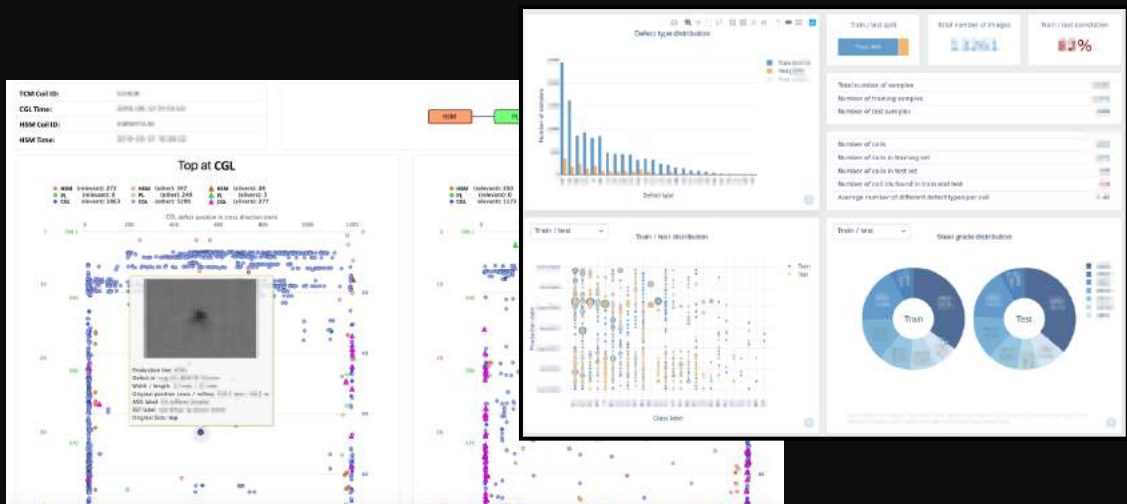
TCM Coil ID:
CGL Time:
HSM Coil ID:
HSM Time:

HSM

Top at CGL

HSM (relevant: 273)
PL (relevant: 0)
CGL (relevant: 1463)
HSM (other: 597)
PL (other: 249)
CGL (other: 1290)
HSM (others: 89)
PL (others: 3)
CGL (others: 277)

CGL defect position in cross direction (mm)

Production line:
Defect id:
Width / length:
Original position cross / rolling:
MSS label:
ISF label:
Original Side: top

Defect type distribution

Number of samples

Defect label

Train / test split

Total number of images

Train / test correlation

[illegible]%

Total number of samples

Number of training samples

Number of test samples

Number of coils

Number of coils in training set

Number of coils in test set

Number of coil ids found in train and test

Average number of different defect types per coil

Train / test

Train / test distribution

Train
Test

Class label

Train / test

Steel grade distribution

Train

Test